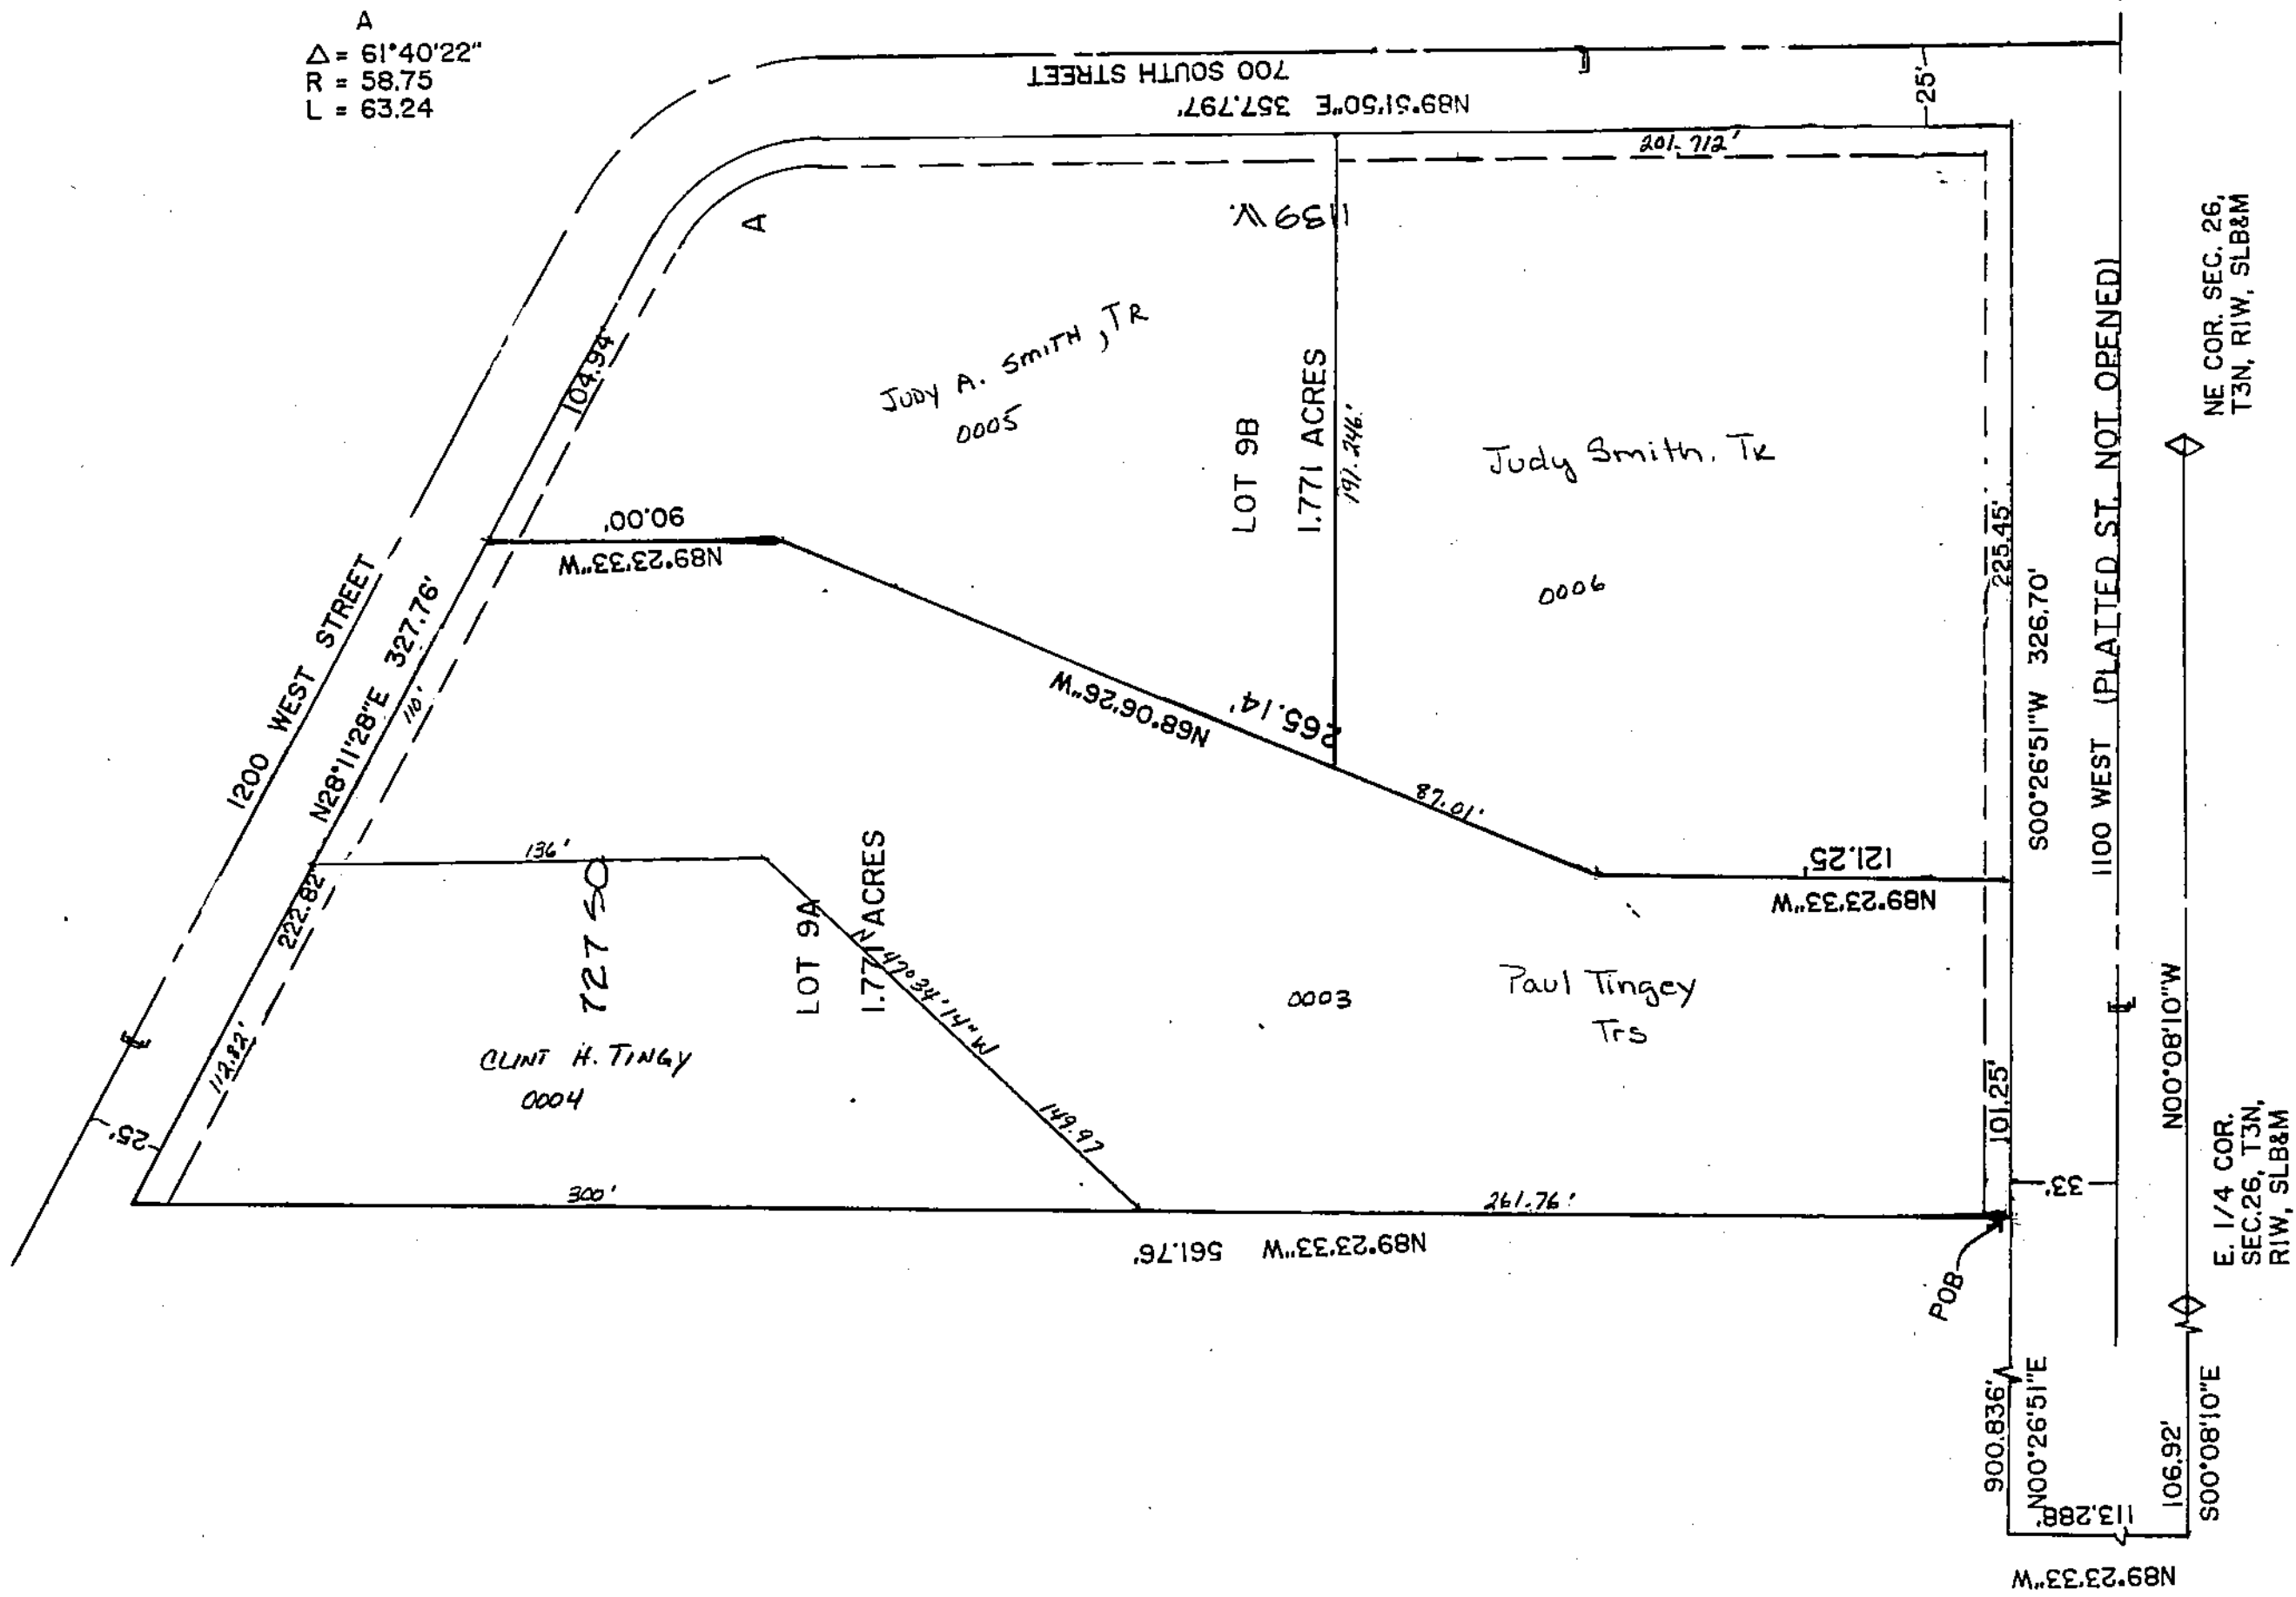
A
$\Delta$ = 61°40'22"
R = 58.75
L = 63.24

700 SOUTH STREET
N89°51'50"E 357.797'
25'
201.712'
1139 W
A
104.94
Judy A. Smith, TR
0005
LOT 9B
1.771 ACRES
197.246'
Judy Smith, Tr
NE COR. SEC. 26, T3N, R1W, SLB&M
1100 WEST (PLATTED ST. NOT OPENED)
225.45'
S00°26'51"W 326.70'
0006
90.00'
N89°23'33"W
1200 WEST STREET
N28°11'28"E 327.76'
110'
N68°06'26"W
265.14'
87.01'
121.25
N89°23'33"W
136'
727 So
LOT 9A
1.771 ACRES
222.82'
N42°34'14"W
0003
Paul Tingey Trs
N00°08'10"W
CLINT H. TINGY
0004
112.82'
149.97
101.25'
25'
300'
261.76'
33'
E. 1/4 COR. SEC.26, T3N, R1W, SLB&M
N89°23'33"W 561.76'
POB
900.836'
N00°26'51"E
106.92'
S00°08'10"E
113.288'
N89°23'33"W